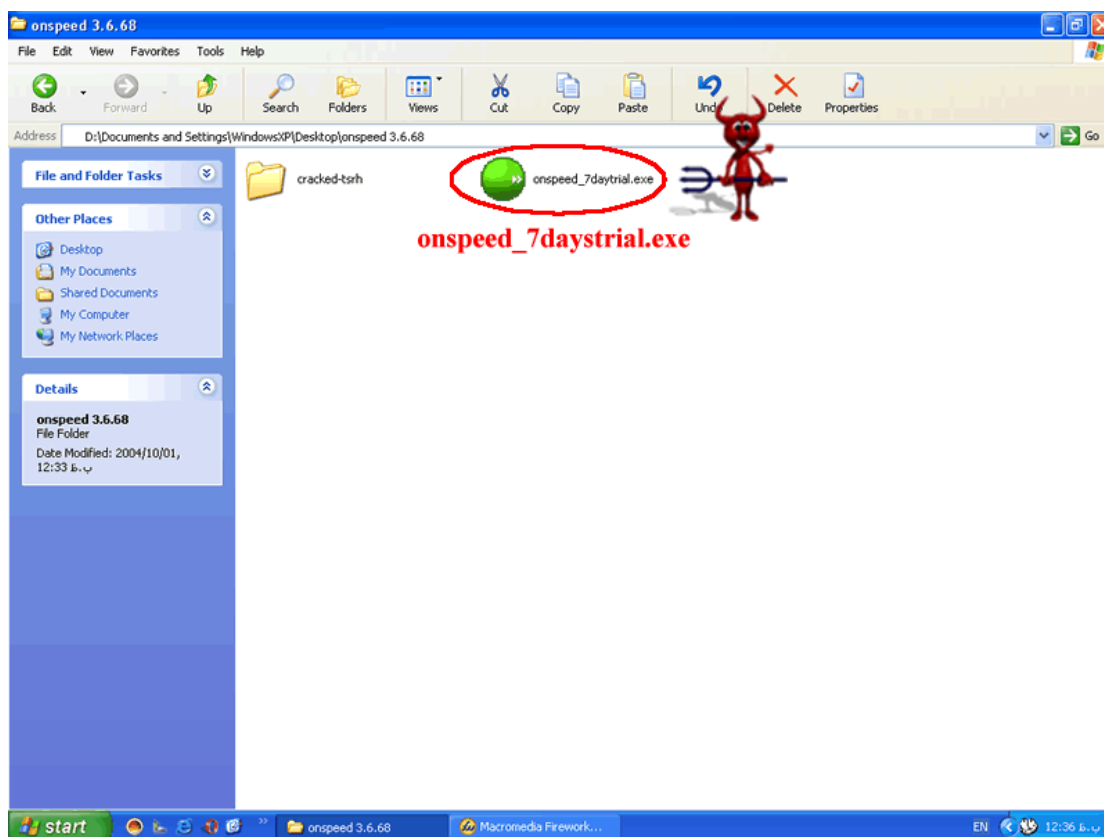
onspeed 3.6.68

File Edit View Favorites Tools Help

Back Forward Up Search Folders Views Cut Copy Paste Undo Delete Properties

Address D:\Documents and Settings\WindowsXP\Desktop\onspeed 3.6.68 Go

File and Folder Tasks

Other Places

Desktop
My Documents
Shared Documents
My Computer
My Network Places

Details

onspeed 3.6.68
File Folder
Date Modified: 2004/10/01, 12:33 ب.ظ

cracked-tsrh

onspeed_7daytrial.exe

onspeed_7daystrial.exe

start

onspeed 3.6.68

Macromedia Firework...

EN 12:36 ب.ظ